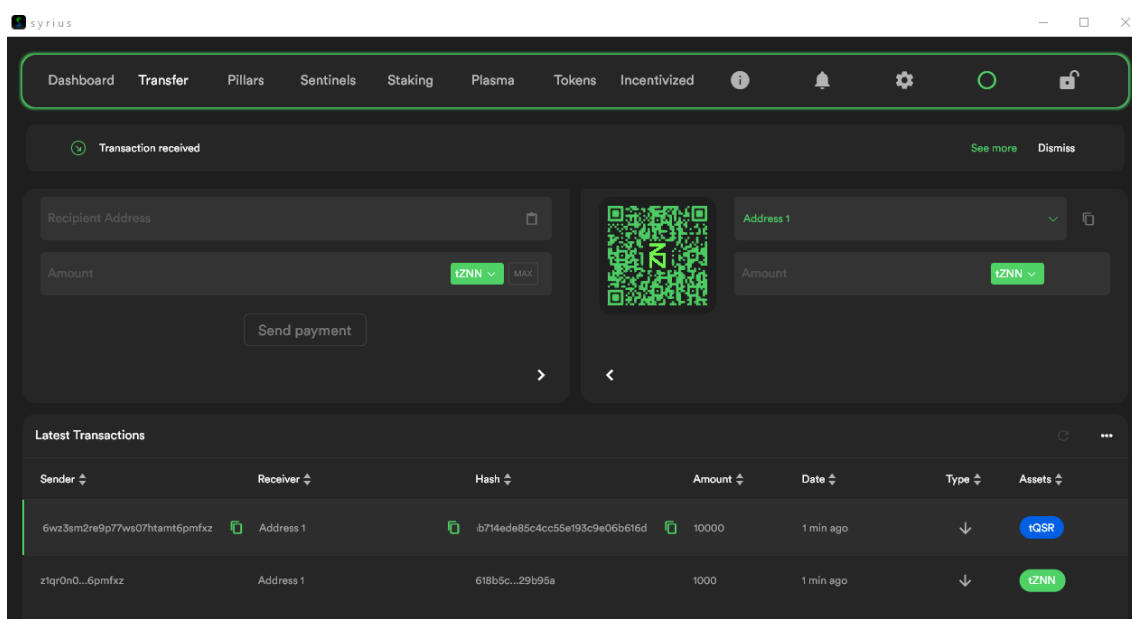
syrius

Dashboard Transfer Pillars Sentinels Staking Plasma Tokens Incentivized

Transaction received

See more Dismiss

Recipient Address

Amount

tZNN MAX

Send payment

Address 1

Amount

tZNN

Latest Transactions

| Sender | Receiver | Hash | Amount | Date | Type | Assets |
|---|---|---|---|---|---|---|
| 6wz3sm2re9p77ws07htamt6pmfxz | Address 1 | :b714ede85c4cc55e193c9e06b616d | 10000 | 1 min ago | | tQSR |
| z1qr0n0...6pmfxz | Address 1 | 618b5c...29b95a | 1000 | 1 min ago | | tZNN |